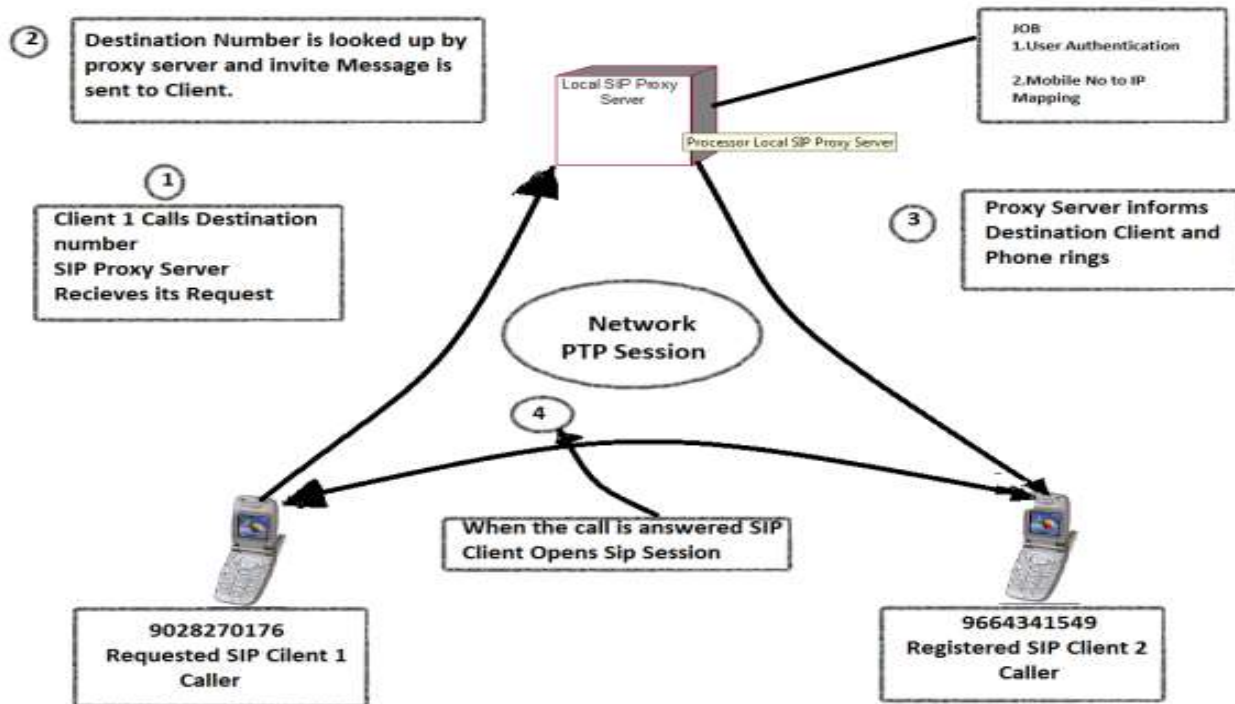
2

Destination Number is looked up by proxy server and invite Message is sent to Client.

Local SIP Proxy Server

Processor Local SIP Proxy Server

JOB
1.User Authentication

2.Mobile No to IP Mapping

1

Client 1 Calls Destination number
SIP Proxy Server Recieves its Request

3

Proxy Server informs Destination Client and Phone rings

Network
PTP Session

4

When the call is answered SIP Client Opens Sip Session

9028270176
Requested SIP Client 1
Caller

9664341549
Registered SIP Client 2
Caller